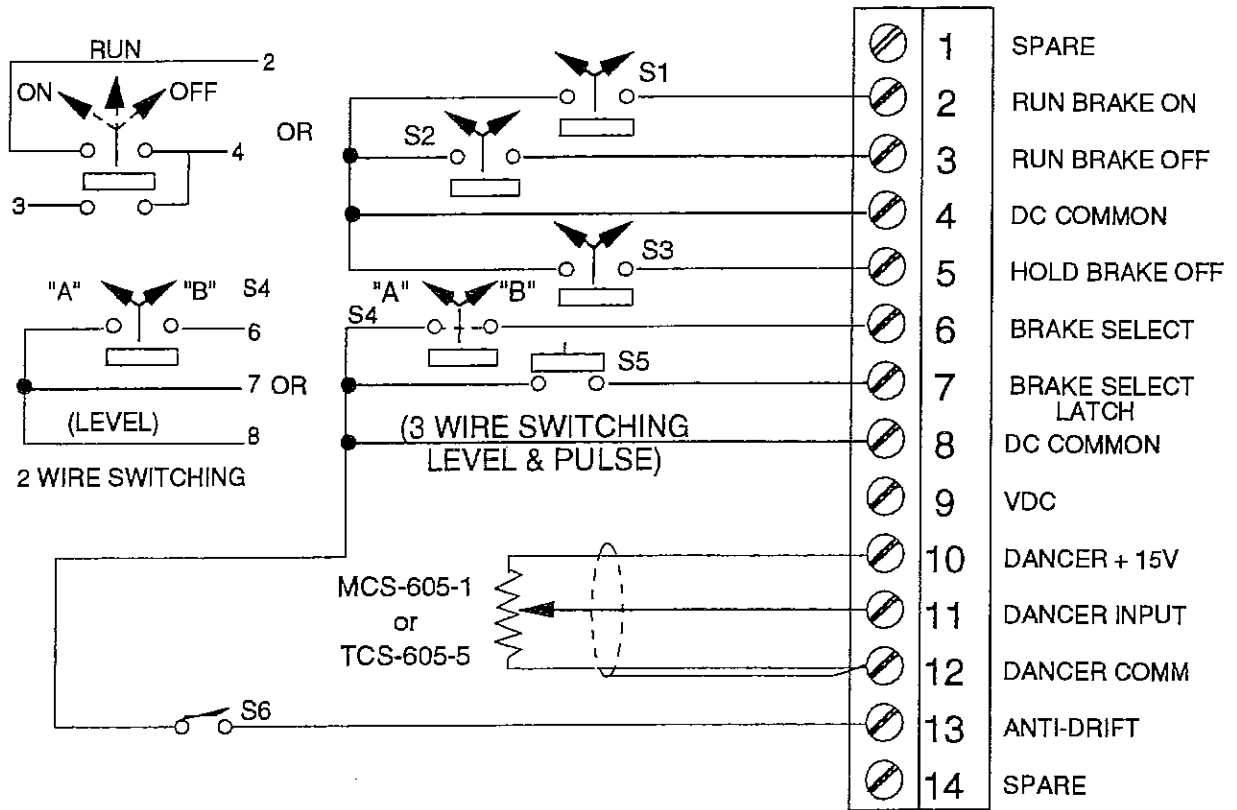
RUN
2
ON
OFF
4
3
OR
S1
S2
S3
"A"
"B"
S4
6
7 OR
(LEVEL)
8
2 WIRE SWITCHING
S4
"A"
"B"
S5
(3 WIRE SWITCHING LEVEL & PULSE)
MCS-605-1
or
TCS-605-5
S6

| | |
|---|---|
| 1 | SPARE |
| 2 | RUN BRAKE ON |
| 3 | RUN BRAKE OFF |
| 4 | DC COMMON |
| 5 | HOLD BRAKE OFF |
| 6 | BRAKE SELECT |
| 7 | BRAKE SELECT LATCH |
| 8 | DC COMMON |
| 9 | VDC |
| 10 | DANCER + 15V |
| 11 | DANCER INPUT |
| 12 | DANCER COMM |
| 13 | ANTI-DRIFT |
| 14 | SPARE |